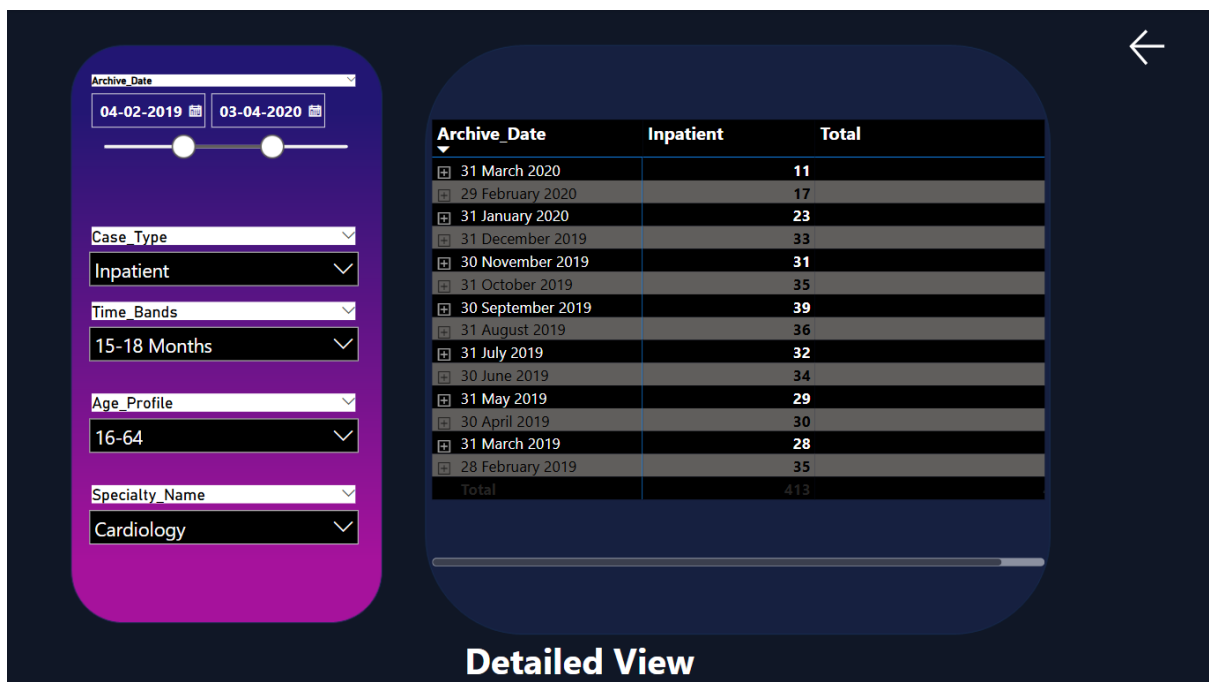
Archive_Date

04-02-2019 03-04-2020

Case_Type
Inpatient

Time_Bands
15-18 Months

Age_Profile
16-64

Specialty_Name
Cardiology

| Archive_Date | Inpatient | Total |
|---|---|---|
| 31 March 2020 | 11 | |
| 29 February 2020 | 17 | |
| 31 January 2020 | 23 | |
| 31 December 2019 | 33 | |
| 30 November 2019 | 31 | |
| 31 October 2019 | 35 | |
| 30 September 2019 | 39 | |
| 31 August 2019 | 36 | |
| 31 July 2019 | 32 | |
| 30 June 2019 | 34 | |
| 31 May 2019 | 29 | |
| 30 April 2019 | 30 | |
| 31 March 2019 | 28 | |
| 28 February 2019 | 35 | |
| Total | 413 | |

Detailed View